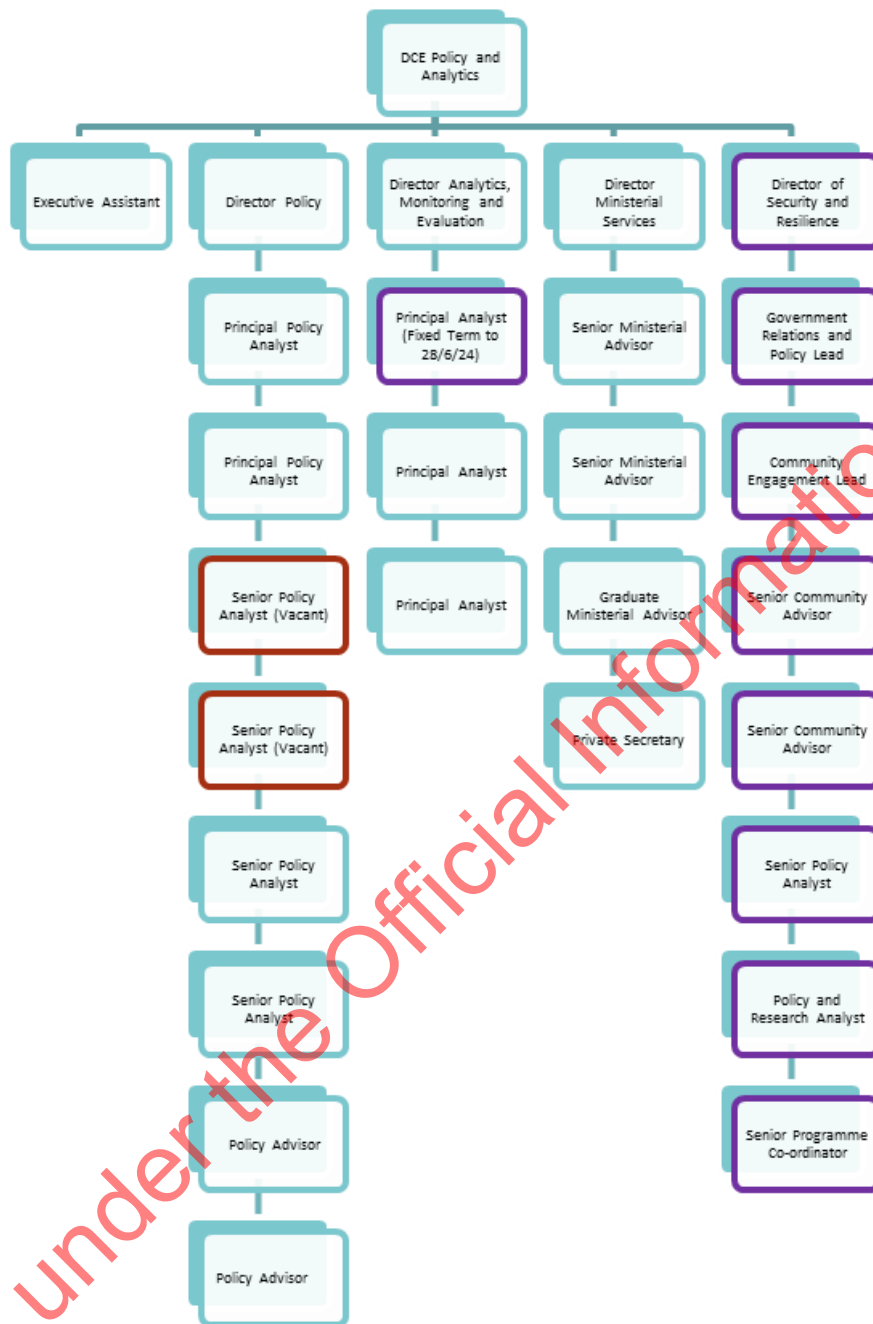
DCE Policy and Analytics

Executive Assistant

Director Policy

Principal Policy Analyst

Principal Policy Analyst

Senior Policy Analyst (Vacant)

Senior Policy Analyst (Vacant)

Senior Policy Analyst

Senior Policy Analyst

Policy Advisor

Policy Advisor

Director Analytics, Monitoring and Evaluation

Principal Analyst (Fixed Term to 28/6/24)

Principal Analyst

Principal Analyst

Director Ministerial Services

Senior Ministerial Advisor

Senior Ministerial Advisor

Graduate Ministerial Advisor

Private Secretary

Director of Security and Resilience

Government Relations and Policy Lead

Community Engagement Lead

Senior Community Advisor

Senior Community Advisor

Senior Policy Analyst

Policy and Research Analyst

Senior Programme Co-ordinator

under the Official Informatio